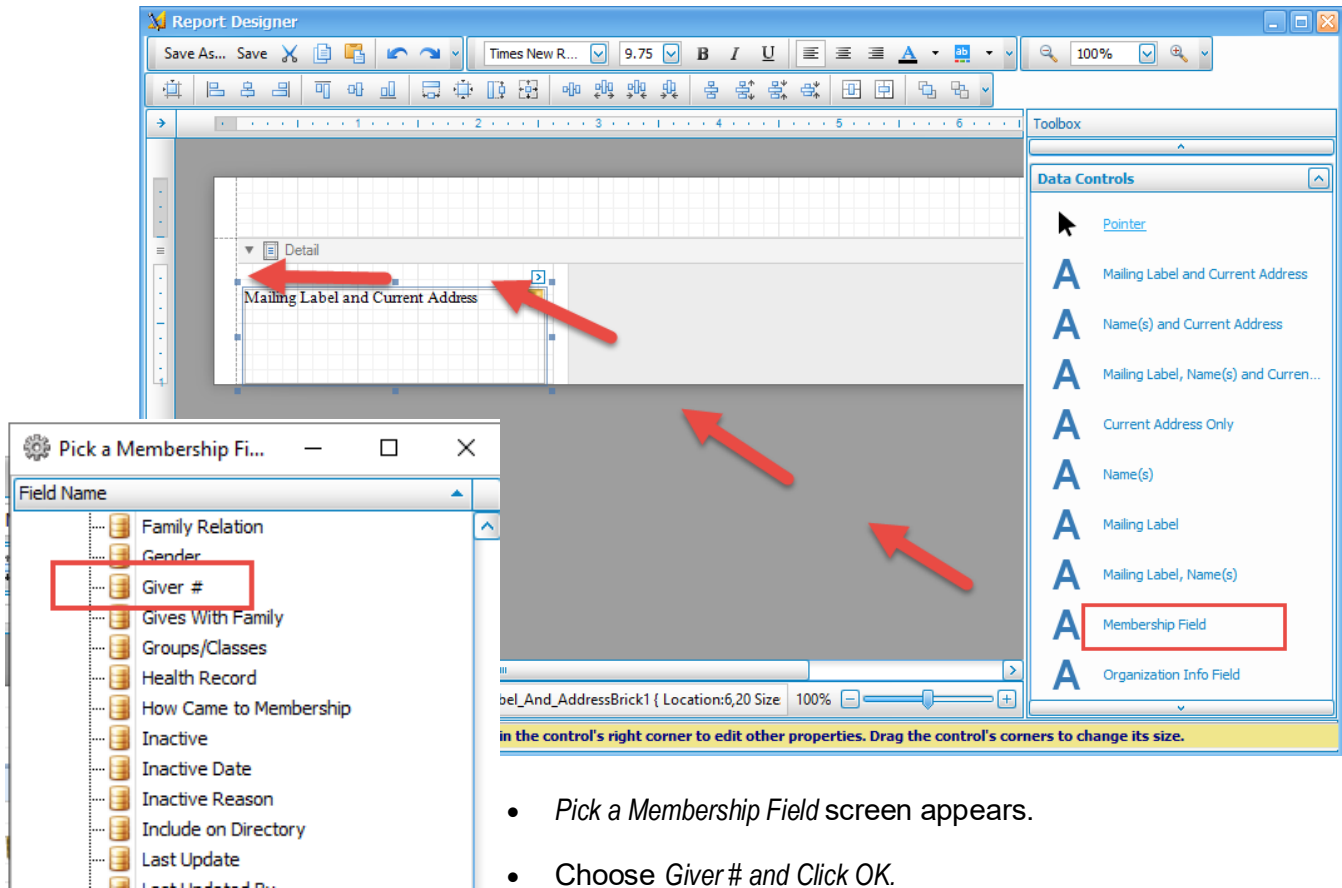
Report Designer

Save As... Save Times New R... 9.75 B I U 100%

Toolbox

Data Controls

Pointer

Mailing Label and Current Address

Name(s) and Current Address

Mailing Label, Name(s) and Curren...

Current Address Only

Name(s)

Mailing Label

Mailing Label, Name(s)

Membership Field

Organization Info Field

Detail

Mailing Label and Current Address

bel_And_AddressBrick1 { Location:6,20 Size 100%

in the control's right corner to edit other properties. Drag the control's corners to change its size.

Pick a Membership Fi...

Field Name

Family Relation

Gender

Giver #

Gives With Family

Groups/Classes

Health Record

How Came to Membership

Inactive

Inactive Date

Inactive Reason

Include on Directory

Last Update

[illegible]

- *Pick a Membership Field* screen appears.

- Choose *Giver # and Click OK.*